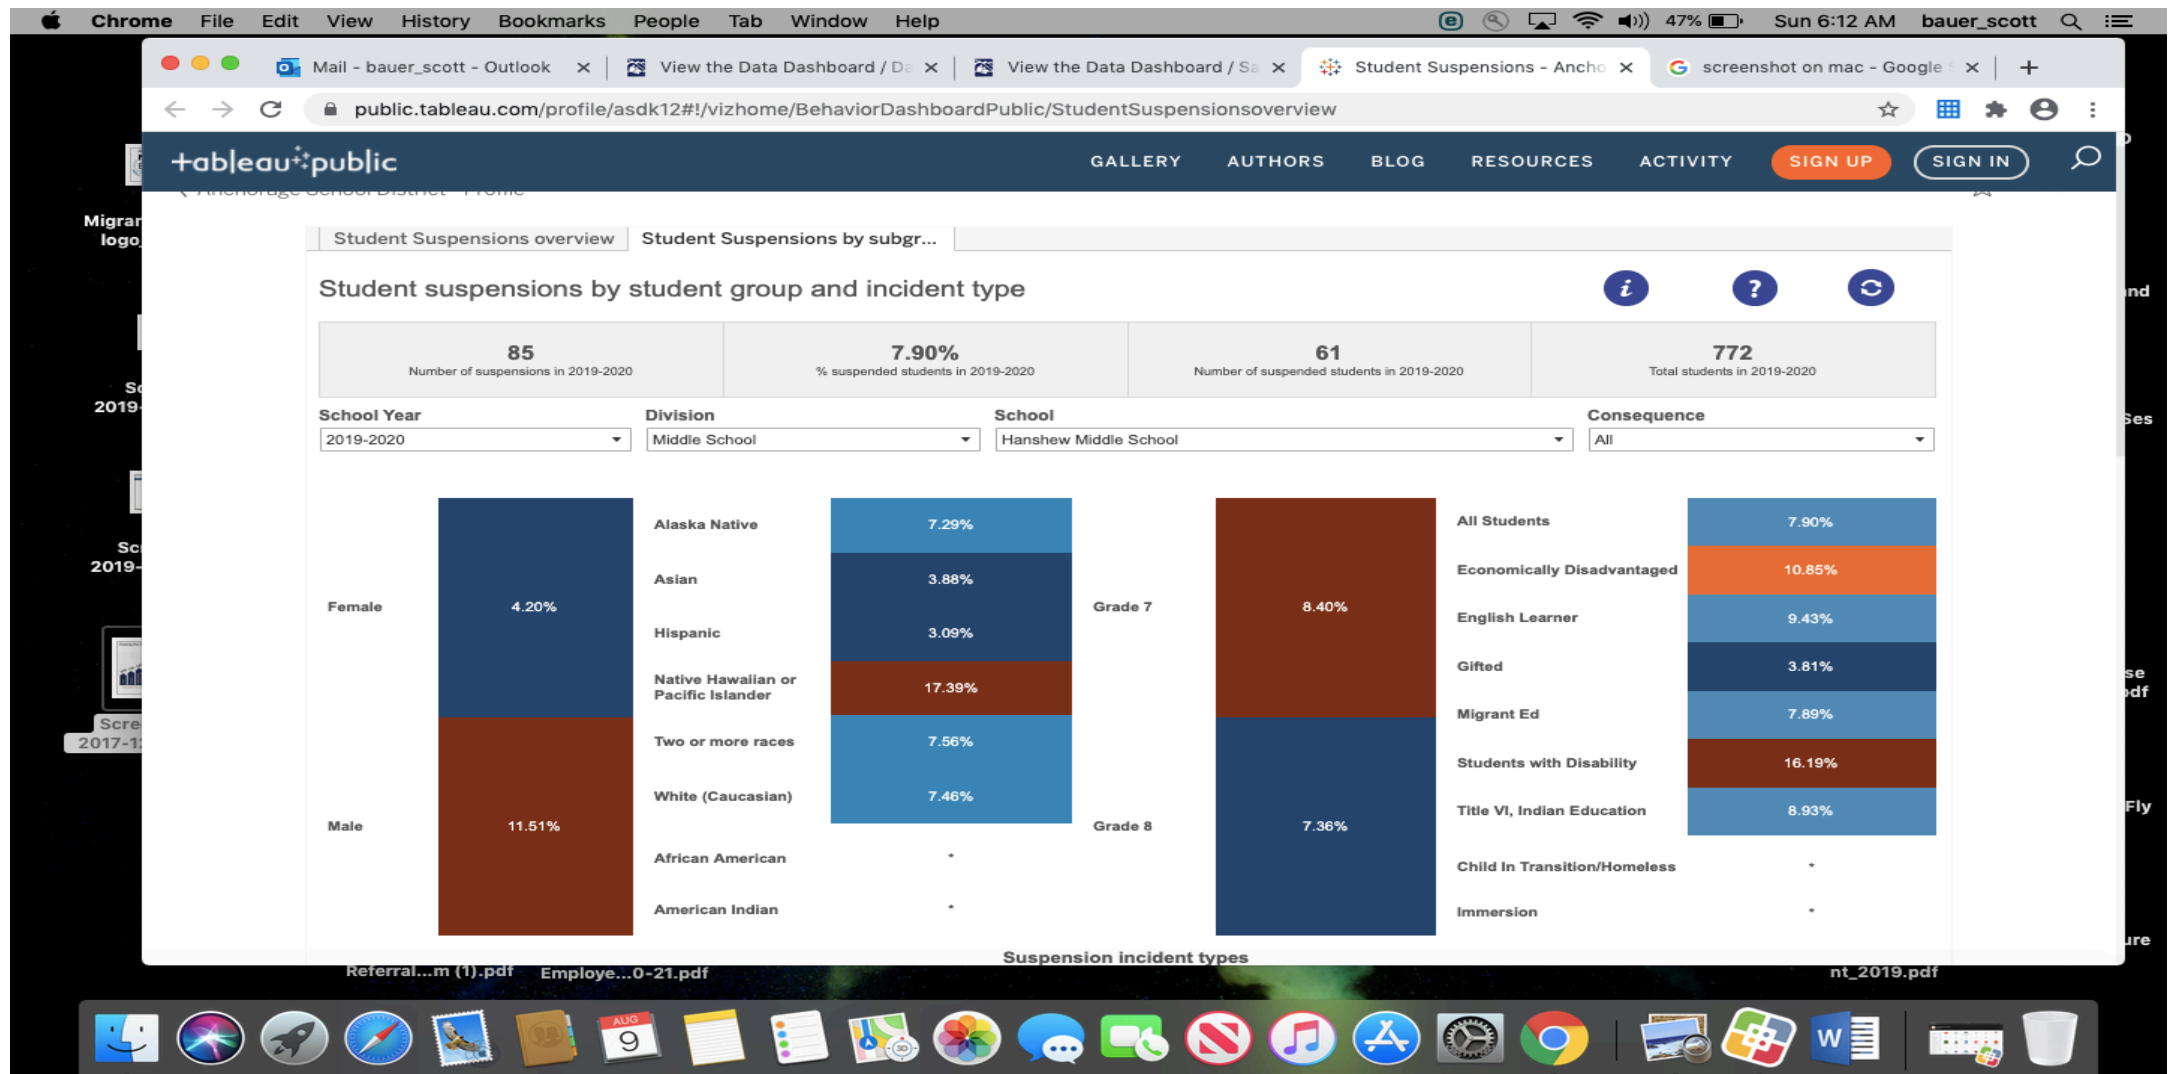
Chrome File Edit View History Bookmarks People Tab Window Help

47% Sun 6:12 AM bauer_scott

Mail - bauer_scott - Outlook
View the Data Dashboard / De
View the Data Dashboard / Sa
Student Suspensions - Ancho
screenshot on mac - Google

public.tableau.com/profile/asdk12#!/vizhome/BehaviorDashboardPublic/StudentSuspensionsoverview

+tableau+public

GALLERY AUTHORS BLOG RESOURCES ACTIVITY SIGN UP SIGN IN

Student Suspensions overview | Student Suspensions by subgr...

Student suspensions by student group and incident type

| 85 | 7.90% | 61 | 772 |
|---|---|---|---|
| Number of suspensions in 2019-2020 | % suspended students in 2019-2020 | Number of suspended students in 2019-2020 | Total students in 2019-2020 |

School Year
2019-2020

Division
Middle School

School
Hanshew Middle School

Consequence
All

Female 4.20%
Male 11.51%

Alaska Native 7.29%
Asian 3.88%
Hispanic 3.09%
Native Hawaiian or Pacific Islander 17.39%
Two or more races 7.56%
White (Caucasian) 7.46%
African American *
American Indian *

Grade 7 8.40%
Grade 8 7.36%

All Students 7.90%
Economically Disadvantaged 10.85%
English Learner 9.43%
Gifted 3.81%
Migrant Ed 7.89%
Students with Disability 16.19%
Title VI, Indian Education 8.93%
Child In Transition/Homeless *
Immersion *

Suspension incident types

Migrar logo
Sc 2019
Sc 2019-
Scre 2017-1
Referral...m (1).pdf
Employe...0-21.pdf
nt_2019.pdf
nd
Ses
se pdf
Fly
ure
AUG 9